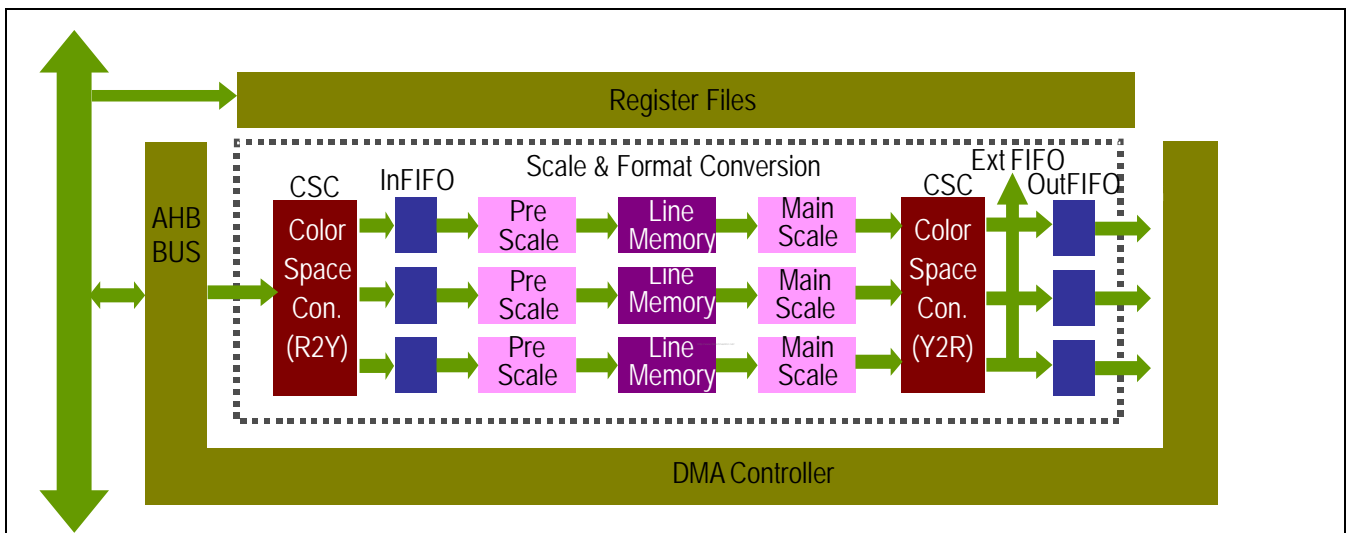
Register Files

AHB BUS

Scale & Format Conversion

CSC

Color Space Con. (R2Y)

InFIFO

Pre Scale

Line Memory

Main Scale

Pre Scale

Line Memory

Main Scale

Pre Scale

Line Memory

Main Scale

CSC

Color Space Con. (Y2R)

Ext FIFO

OutFIFO

DMA Controller